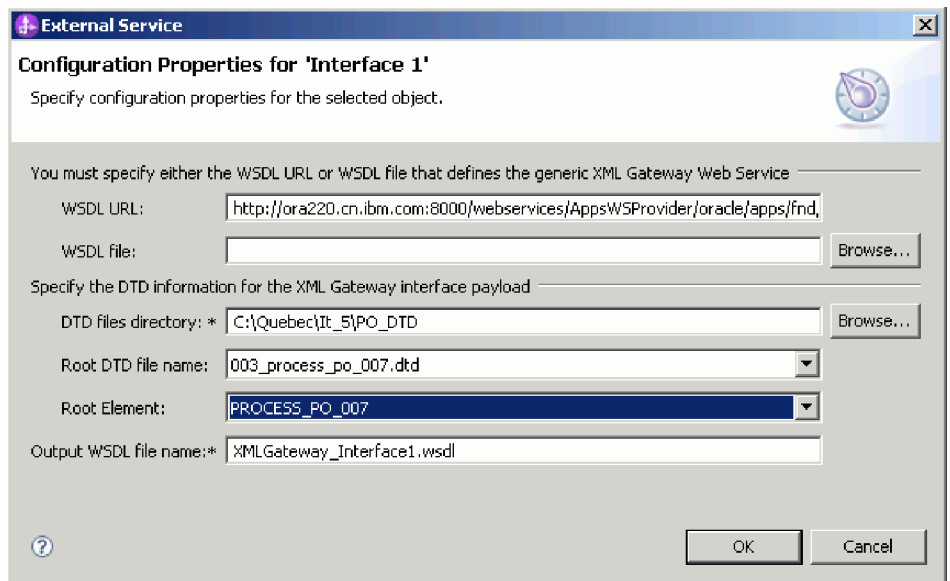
External Service

Configuration Properties for 'Interface 1'

Specify configuration properties for the selected object.

You must specify either the WSDL URL or WSDL file that defines the generic XML Gateway Web Service

WSDL URL: http://ora220.cn.ibm.com:8000/webservices/AppsWSProvider/oracle/apps/fnd,

WSDL file:

Browse...

Specify the DTD information for the XML Gateway interface payload

DTD files directory: * C:\Quebec\It_5\PO_DTD

Browse...

Root DTD file name: 003_process_po_007.dtd

Root Element: PROCESS_PO_007

Output WSDL file name:* XMLGateway_Interface1.wsdl

OK

Cancel